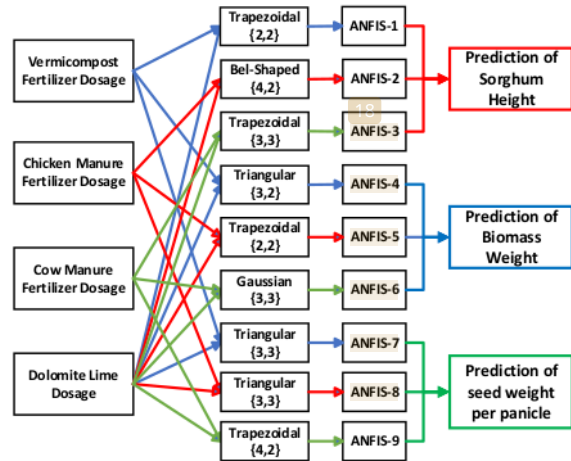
Vermicompost Fertilizer Dosage

Chicken Manure Fertilizer Dosage

Cow Manure Fertilizer Dosage

Dolomite Lime Dosage

Trapezoidal {2,2}

Bel-Shaped {4,2}

Trapezoidal {3,3}

Triangular {3,2}

Trapezoidal {2,2}

Gaussian {3,3}

Triangular {3,3}

Triangular {3,3}

Trapezoidal {4,2}

ANFIS-1

ANFIS-2

18

ANFIS-3

ANFIS-4

ANFIS-5

ANFIS-6

ANFIS-7

ANFIS-8

ANFIS-9

Prediction of Sorghum Height

Prediction of Biomass Weight

Prediction of seed weight per panicle